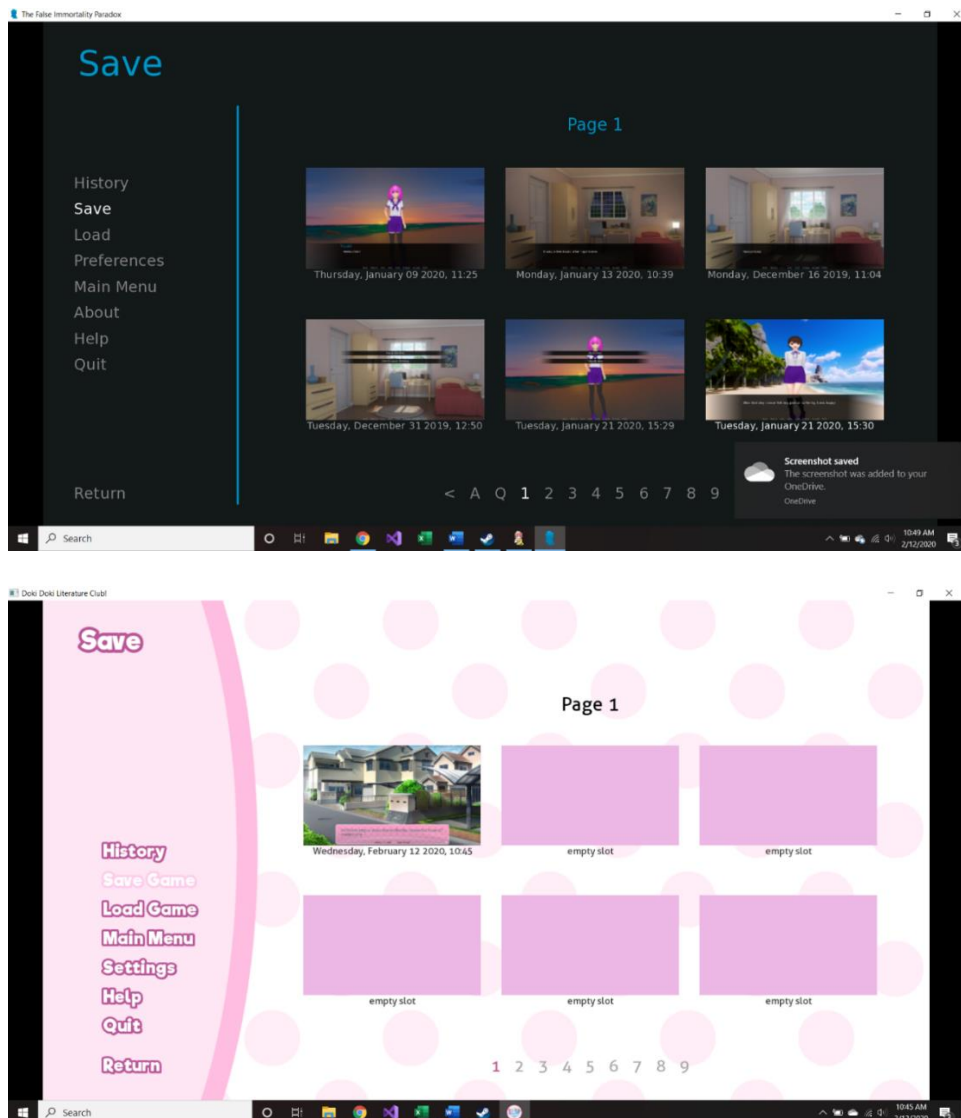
The False Immortality Paradox

Save

History
Save
Load
Preferences
Main Menu
About
Help
Quit

Return

Page 1

Thursday, January 09 2020, 11:25
Monday, January 13 2020, 10:39
Monday, December 16 2019, 11:04
Tuesday, December 31 2019, 12:50
Tuesday, January 21 2020, 15:29
Tuesday, January 21 2020, 15:30

< A Q 1 2 3 4 5 6 7 8 9

Screenshot saved
The screenshot was added to your OneDrive.
OneDrive

Search
10:49 AM
2/12/2020

Doki Doki Literature Club!

Save

History
Save Game
Load Game
Main Menu
Settings
Help
Quit

Return

Page 1

Wednesday, February 12 2020, 10:45
empty slot
empty slot
empty slot
empty slot
empty slot

1 2 3 4 5 6 7 8 9

Search
10:45 AM
2/12/2020